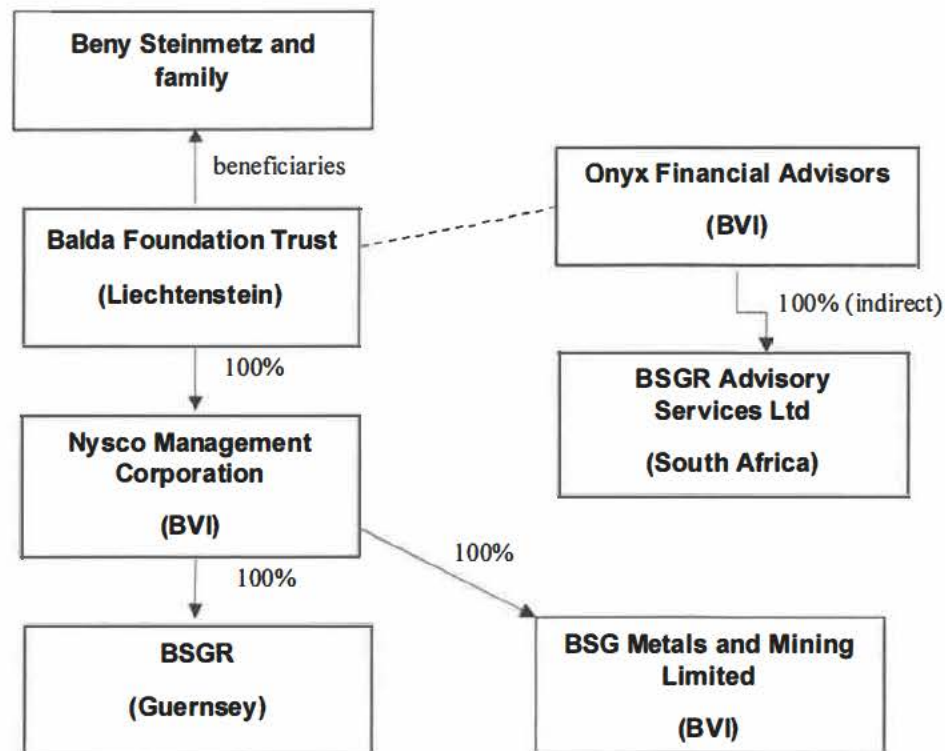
Beny Steinmetz and family

beneficiaries

Onyx Financial Advisors

(BVI)

Balda Foundation Trust

(Liechtenstein)

100% (indirect)

BSGR Advisory Services Ltd

(South Africa)

100%

Nysco Management Corporation

(BVI)

100%

100%

BSGR

(Guernsey)

BSG Metals and Mining Limited

(BVI)